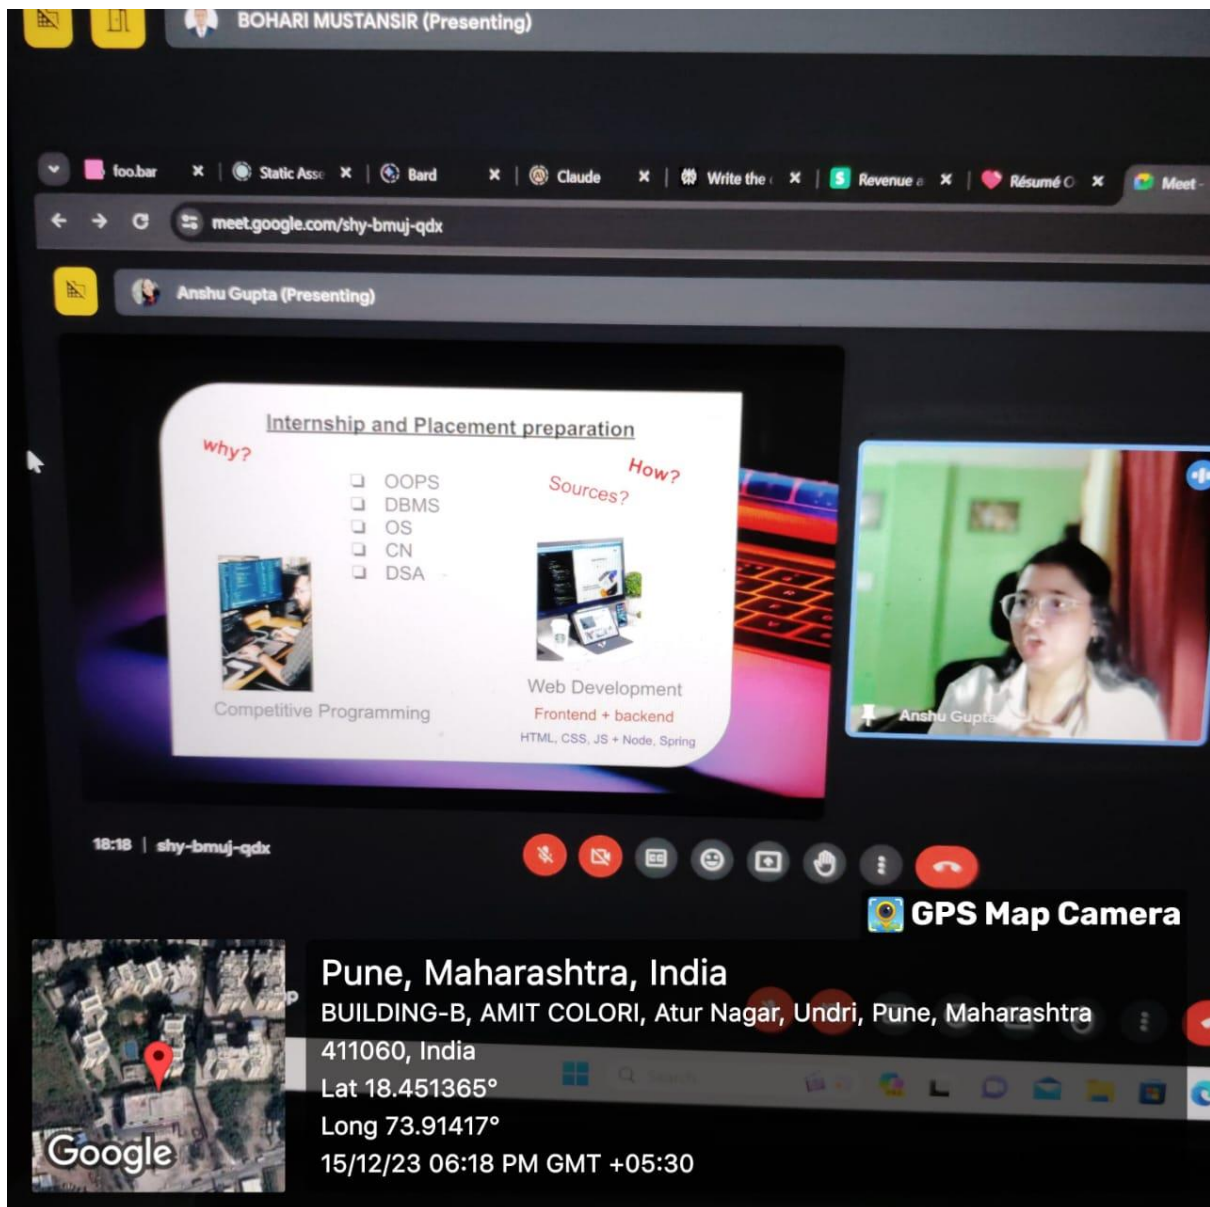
BOHARI MUSTANSIR (Presenting)

foo.bar | Static Ass | Bard | Claude | Write the | Revenue | Résumé | Meet -

meet.google.com/shy-bmuj-qdx

Anshu Gupta (Presenting)

Internship and Placement preparation

Why?

OOPS
DBMS
OS
CN
DSA

How?

Sources?

Competitive Programming

Web Development
Frontend + backend
HTML, CSS, JS + Node, Spring

Anshu Gupta

18:18 | shy-bmuj-qdx

GPS Map Camera

Pune, Maharashtra, India
BUILDING-B, AMIT COLORI, Atur Nagar, Undri, Pune, Maharashtra 411060, India
Lat 18.451365°
Long 73.91417°
15/12/23 06:18 PM GMT +05:30

Google